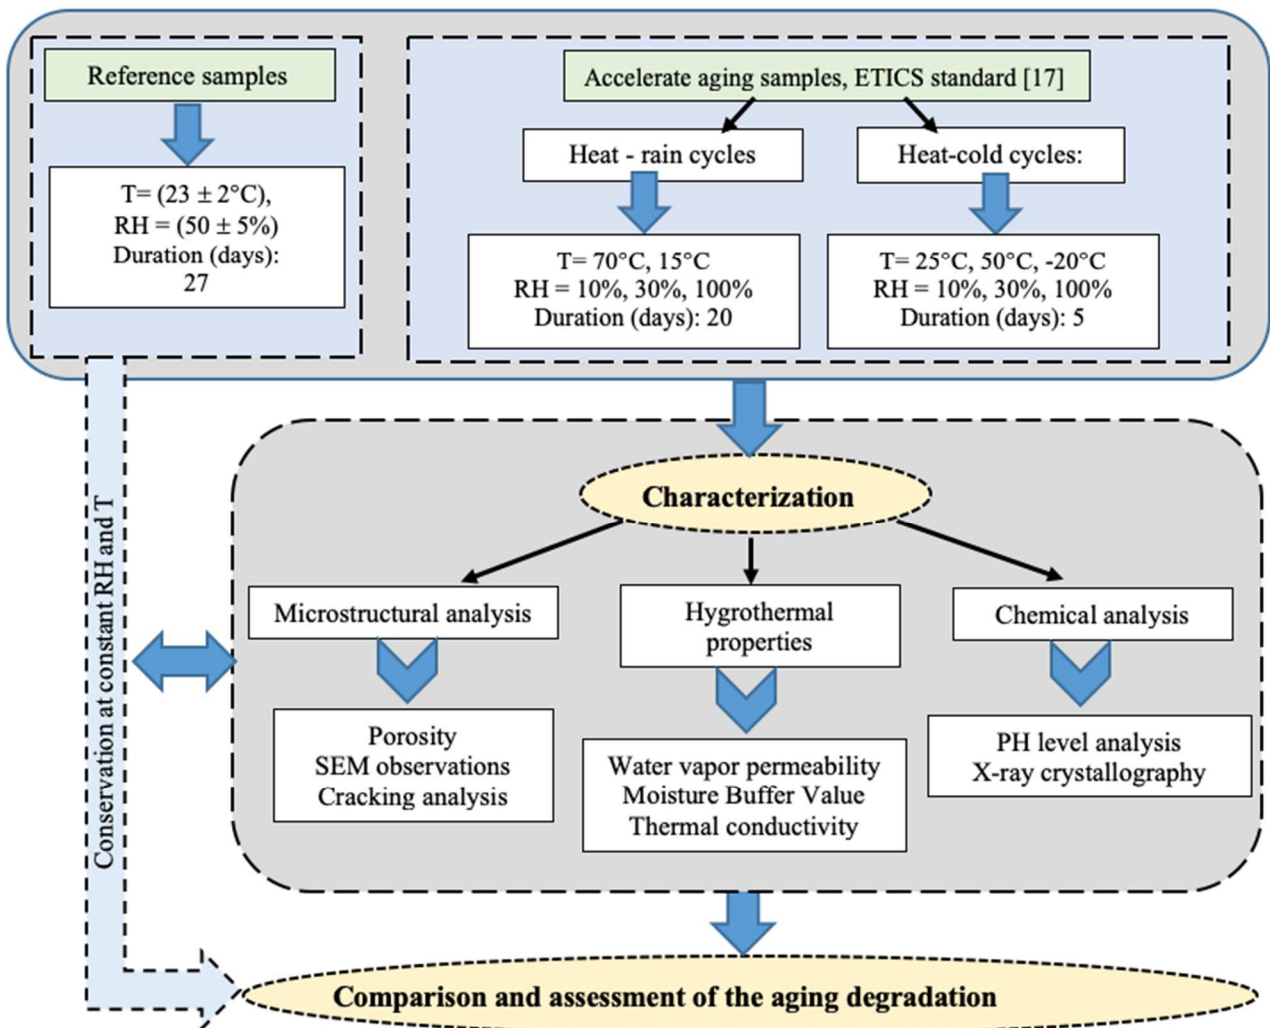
Reference samples

T= (23 ± 2°C),
RH = (50 ± 5%)
Duration (days):
27

Accelerate aging samples, ETICS standard [17]

Heat - rain cycles

Heat-cold cycles:

T= 70°C, 15°C
RH = 10%, 30%, 100%
Duration (days): 20

T= 25°C, 50°C, -20°C
RH = 10%, 30%, 100%
Duration (days): 5

Conservation at constant RH and T

Characterization

Microstructural analysis

Hygrothermal properties

Chemical analysis

Porosity
SEM observations
Cracking analysis

Water vapor permeability
Moisture Buffer Value
Thermal conductivity

PH level analysis
X-ray crystallography

Comparison and assessment of the aging degradation